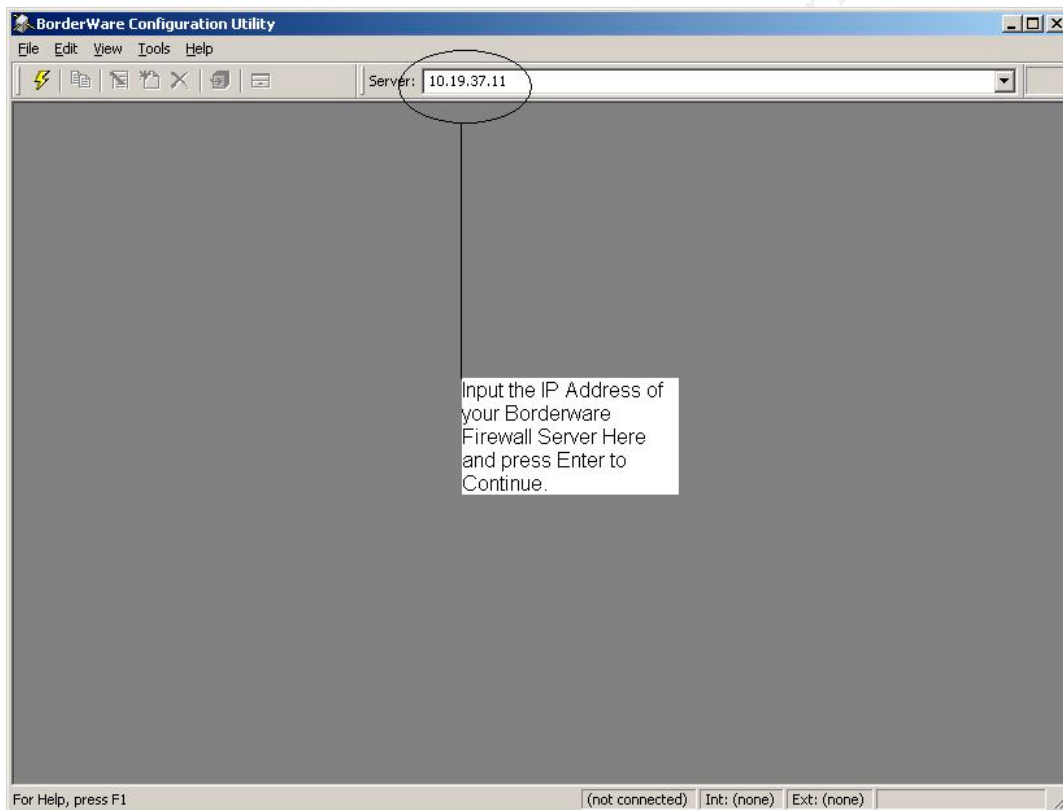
BorderWare Configuration Utility

File Edit View Tools Help

Server: 10.19.37.11

Input the IP Address of your Borderware Firewall Server Here and press Enter to Continue.

For Help, press F1

(not connected) Int: (none) Ext: (none)